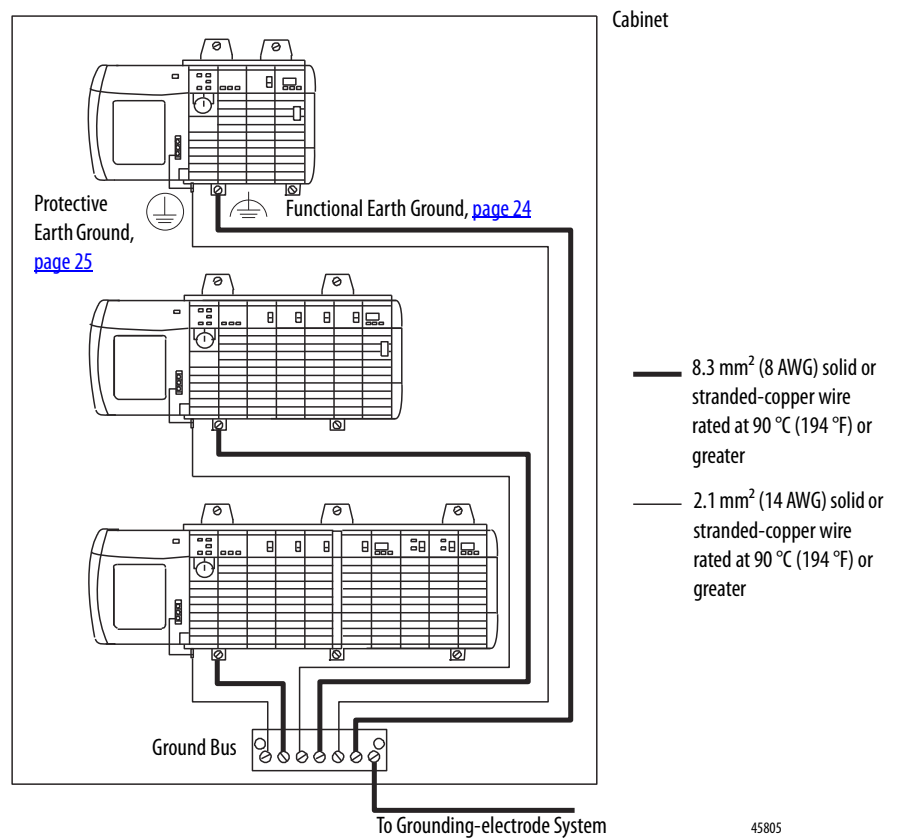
Cabinet

Protective Earth Ground, page 25

Functional Earth Ground, page 24

8.3 mm$^2$ (8 AWG) solid or stranded-copper wire rated at 90 °C (194 °F) or greater

2.1 mm$^2$ (14 AWG) solid or stranded-copper wire rated at 90 °C (194 °F) or greater

Ground Bus

To Grounding-electrode System

45805